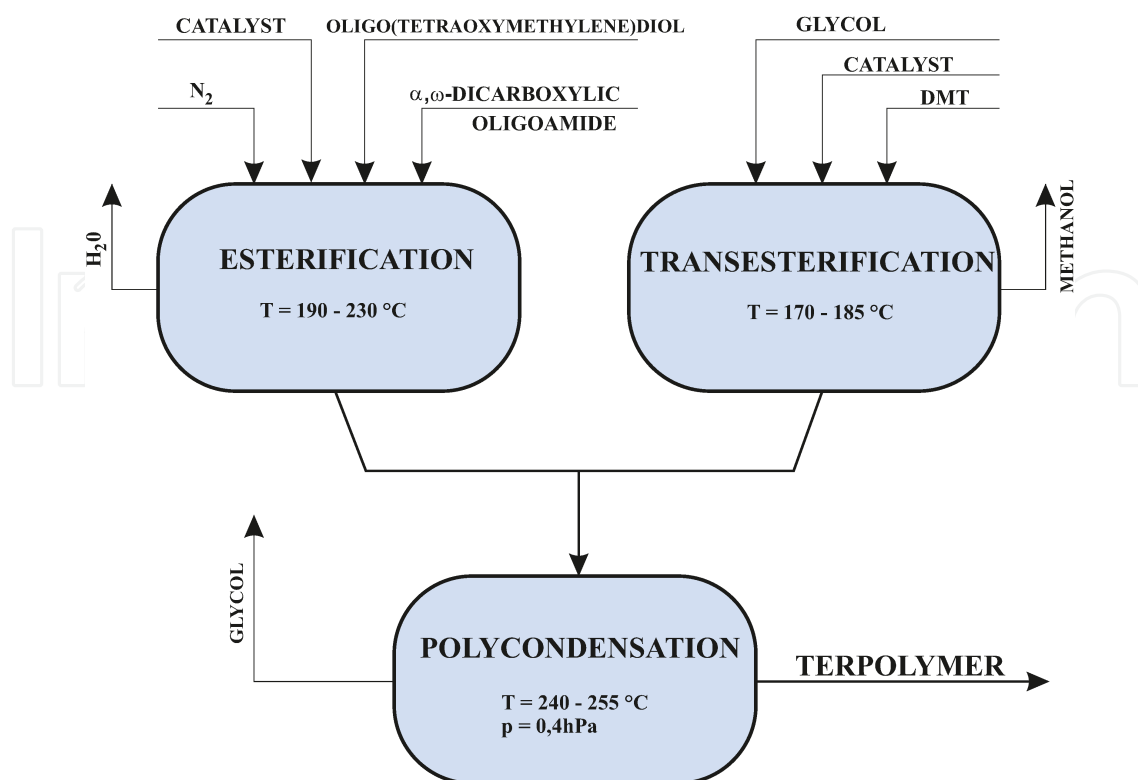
CATALYST
OLIGO(TETRAOXYMETHYLENE)DIOL
$N_2$
$\alpha,\omega$-DICARBOXYLIC OLIGOAMIDE
GLYCOL
CATALYST
DMT
$H_20$
ESTERIFICATION
T = 190 - 230 °C
TRANSESTERIFICATION
T = 170 - 185 °C
METHANOL
GLYCOL
POLYCONDENSATION
T = 240 - 255 °C
p = 0,4hPa
TERPOLYMER